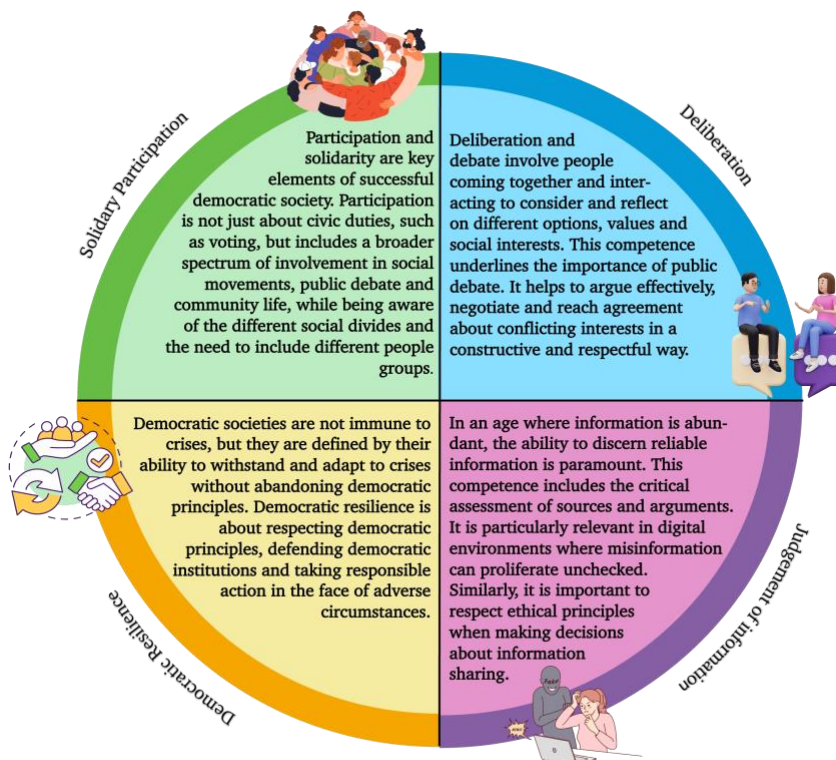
Solidary Participation

Participation and solidarity are key elements of successful democratic society. Participation is not just about civic duties, such as voting, but includes a broader spectrum of involvement in social movements, public debate and community life, while being aware of the different social divides and the need to include different people groups.

Deliberation

Deliberation and debate involve people coming together and interacting to consider and reflect on different options, values and social interests. This competence underlines the importance of public debate. It helps to argue effectively, negotiate and reach agreement about conflicting interests in a constructive and respectful way.

Democratic societies are not immune to crises, but they are defined by their ability to withstand and adapt to crises without abandoning democratic principles. Democratic resilience is about respecting democratic principles, defending democratic institutions and taking responsible action in the face of adverse circumstances.

Democratic Resilience

In an age where information is abundant, the ability to discern reliable information is paramount. This competence includes the critical assessment of sources and arguments. It is particularly relevant in digital environments where misinformation can proliferate unchecked. Similarly, it is important to respect ethical principles when making decisions about information sharing.

Judgement of information